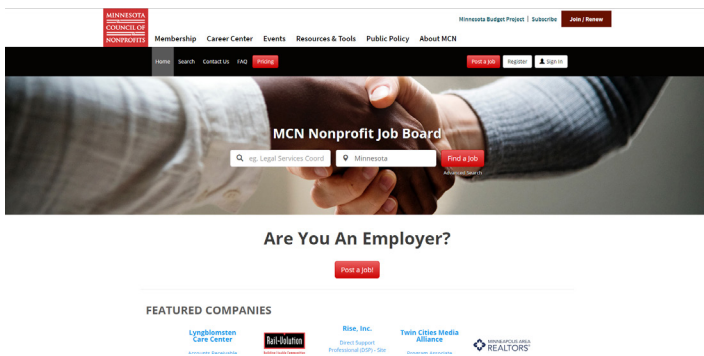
MINNESOTA COUNCIL OF NONPROFITS

Minnesota Budget Project | Subscribe

Join / Renew

Membership Career Center Events Resources & Tools Public Policy About MCN

Home Search Contact Us FAQ Pricing

Post a Job Register Sign in

MCN Nonprofit Job Board

eg. Legal Services Coord

Minnesota

Find a Job

Advanced Search

Are You An Employer?

Post a Job!

FEATURED COMPANIES

Lyngblomsten Care Center

Accounts Receivable

Rail-Volution

Building Livable Communities

Rise, Inc.

Direct Support Professional (DSP) - Site

Twin Cities Media Alliance

Program Associate

MINNEAPOLIS AREA REALTORS